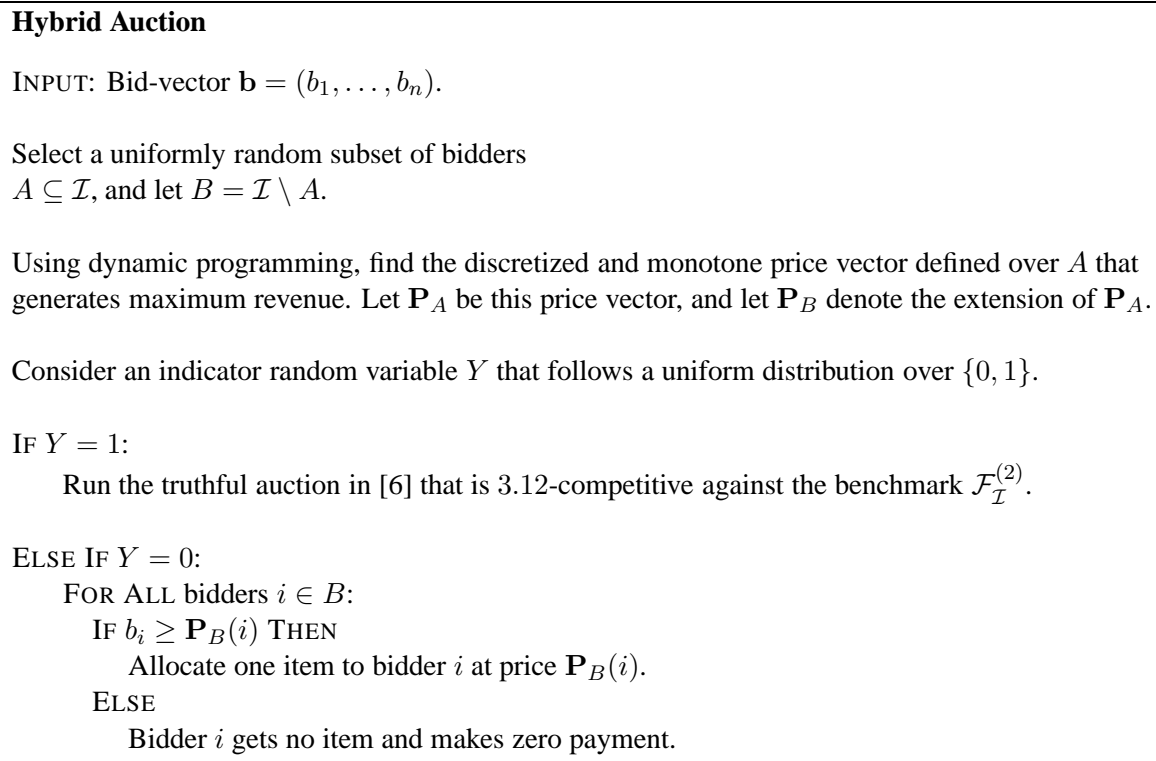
**Hybrid Auction**

INPUT: Bid-vector $\mathbf{b} = (b_1, \ldots, b_n)$.

Select a uniformly random subset of bidders $A \subseteq \mathcal{I}$, and let $B = \mathcal{I} \setminus A$.

Using dynamic programming, find the discretized and monotone price vector defined over $A$ that generates maximum revenue. Let $\mathbf{P}_A$ be this price vector, and let $\mathbf{P}_B$ denote the extension of $\mathbf{P}_A$.

Consider an indicator random variable $Y$ that follows a uniform distribution over $\{0, 1\}$.

IF $Y = 1$:
Run the truthful auction in [6] that is $3.12$-competitive against the benchmark $\mathcal{F}_{\mathcal{I}}^{(2)}$.

ELSE IF $Y = 0$:
FOR ALL bidders $i \in B$:
IF $b_i \geq \mathbf{P}_B(i)$ THEN
Allocate one item to bidder $i$ at price $\mathbf{P}_B(i)$.
ELSE
Bidder $i$ gets no item and makes zero payment.